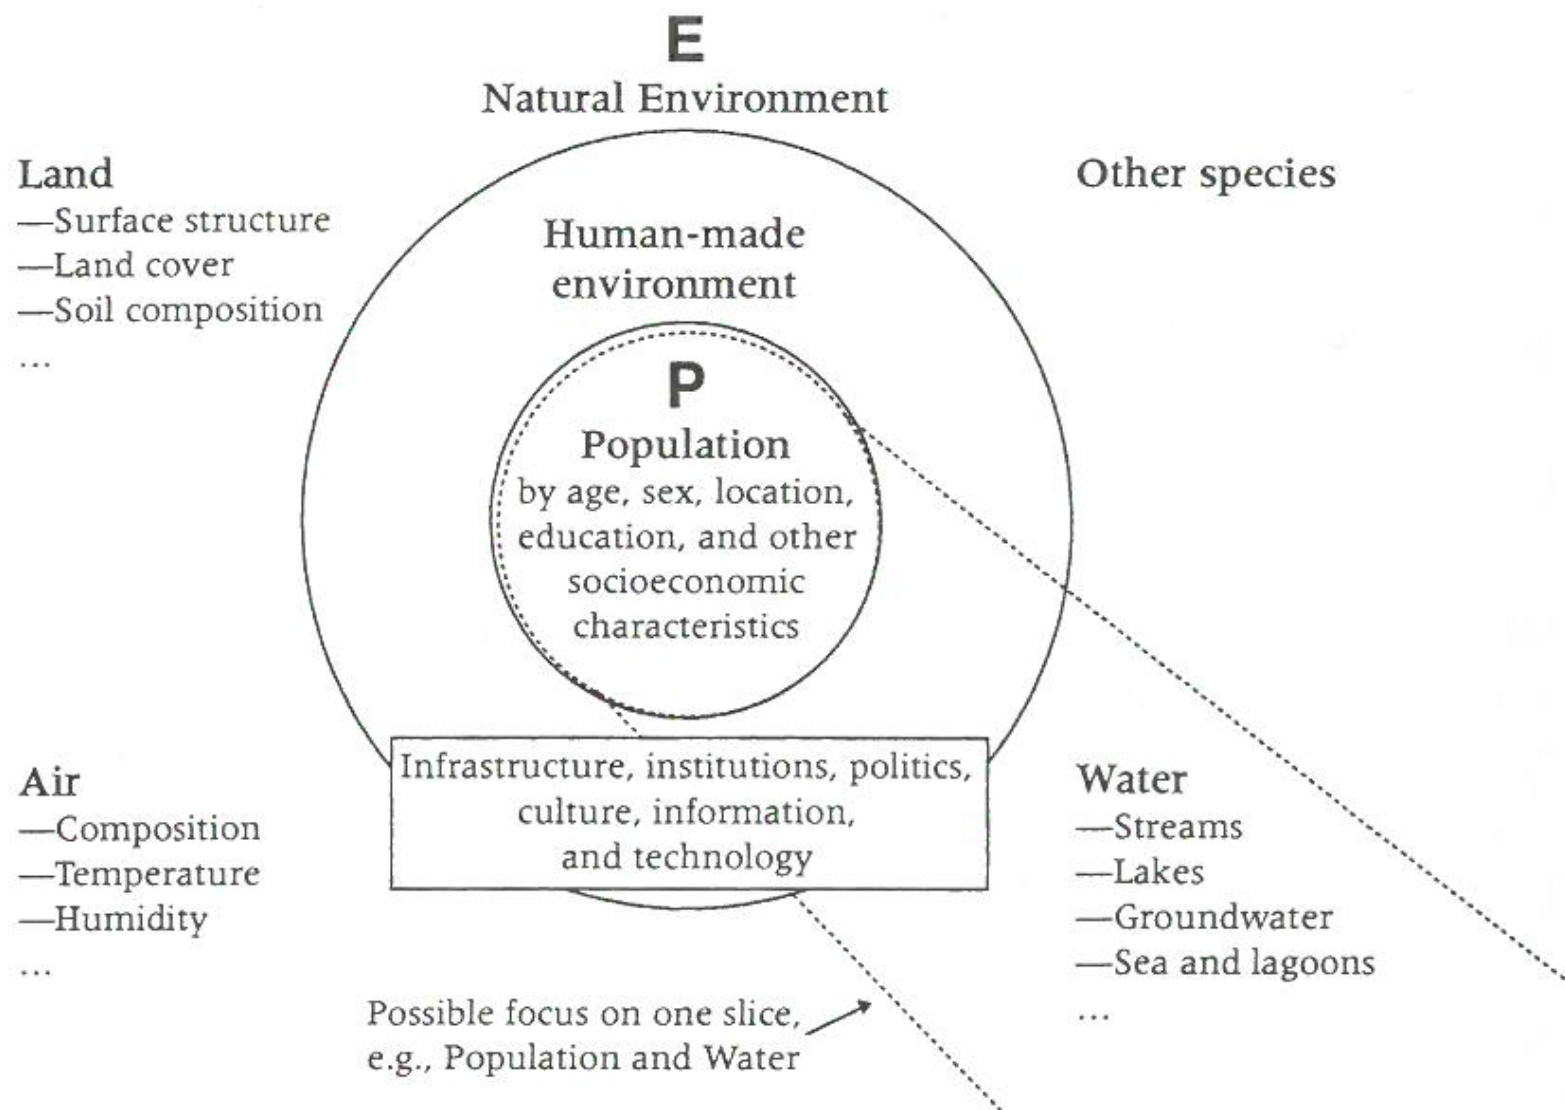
E
Natural Environment

Land
—Surface structure
—Land cover
—Soil composition
...

Other species

Human-made environment

P
Population
by age, sex, location, education, and other socioeconomic characteristics

Air
—Composition
—Temperature
—Humidity
...

Infrastructure, institutions, politics, culture, information, and technology

Water
—Streams
—Lakes
—Groundwater
—Sea and lagoons
...

Possible focus on one slice, e.g., Population and Water